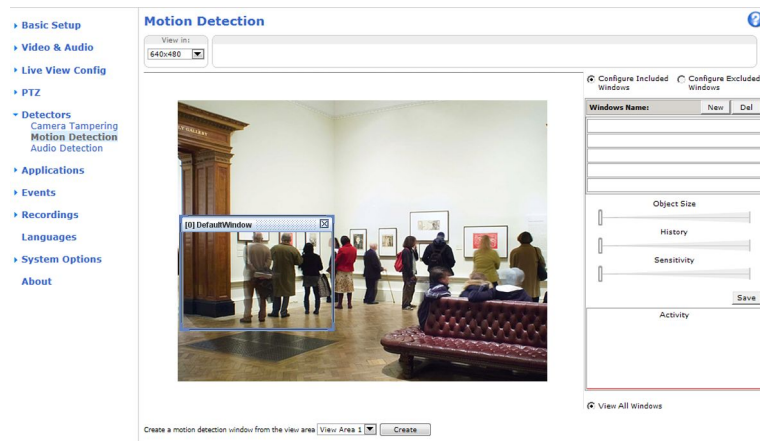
▸ Basic Setup
▸ Video & Audio
▸ Live View Config
▸ PTZ
▾ Detectors
Camera Tampering
Motion Detection
Audio Detection
▸ Applications
▸ Events
▸ Recordings
Languages
▸ System Options
About

Motion Detection

View in:
640x480

Configure Included Windows
Configure Excluded Windows

Windows Name:
New
Del

[0] DefaultWindow

Object Size
History
Sensitivity
Save
Activity

View All Windows

Create a motion detection window from the view area View Area 1 Create